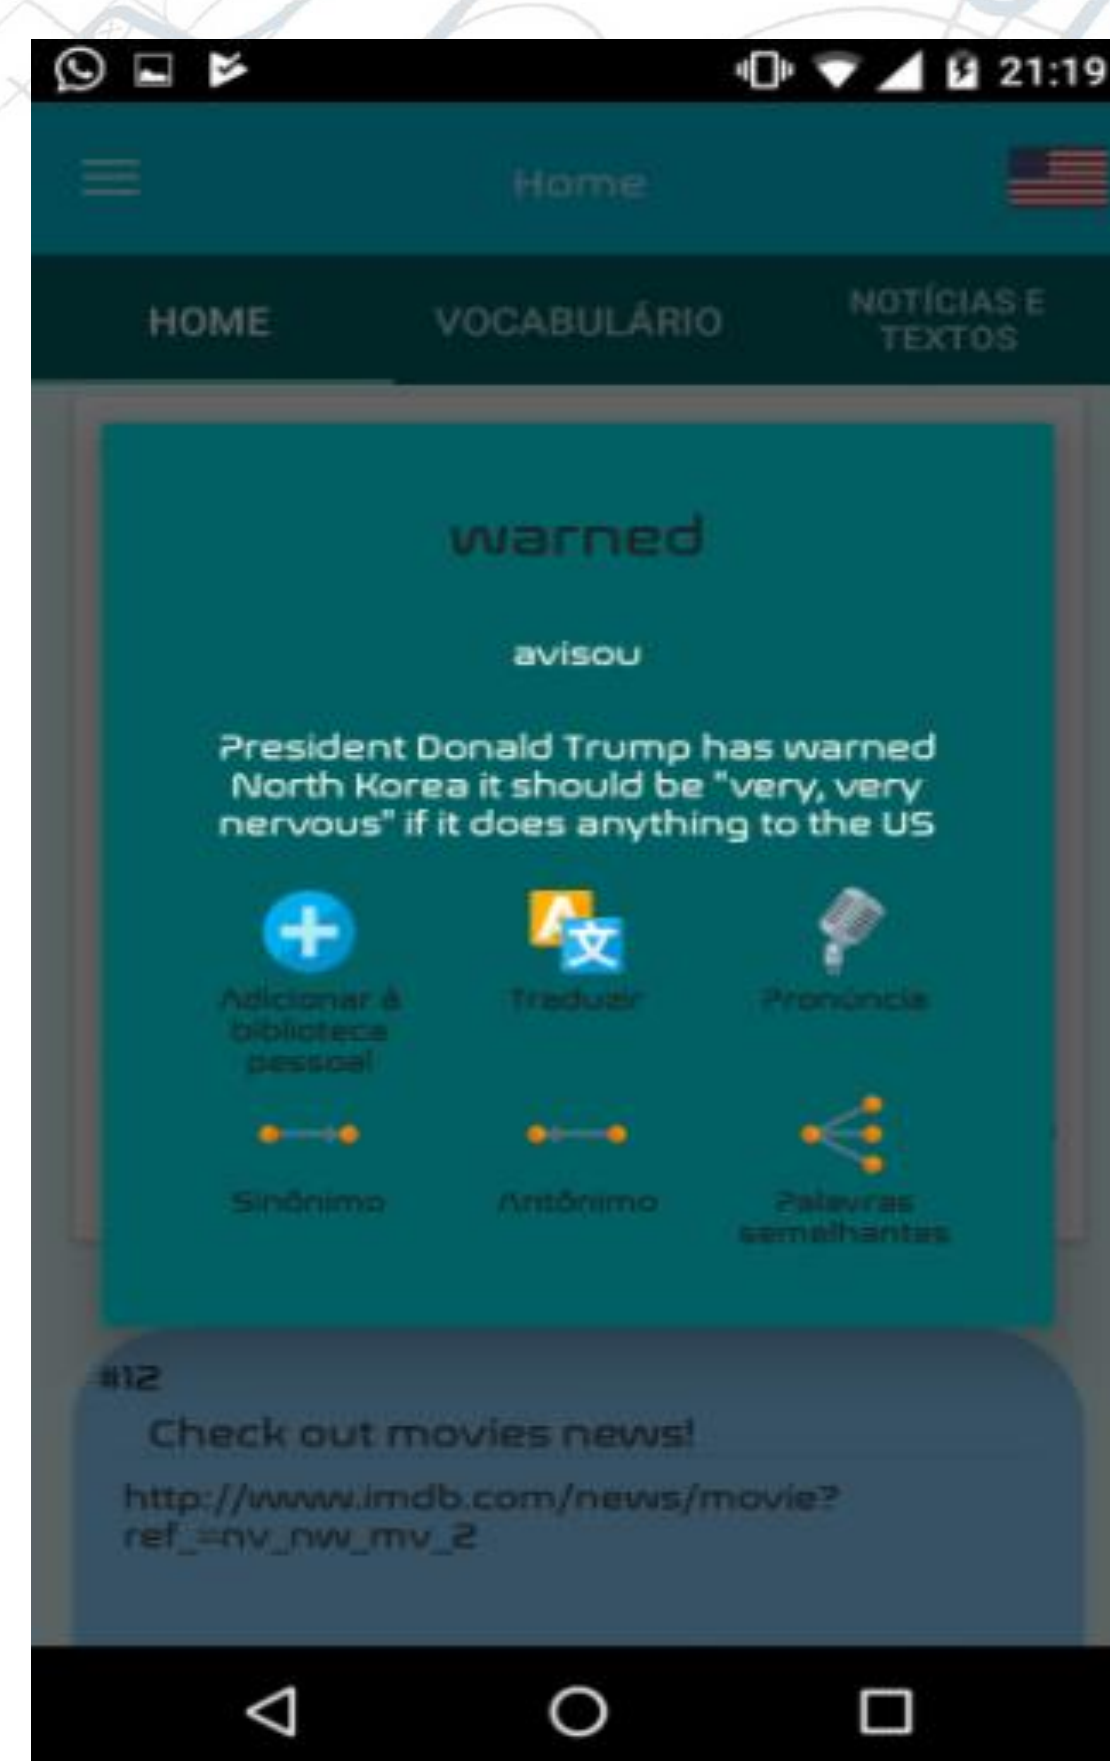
21:19

Home

HOME
VOCABULÁRIO
NOTÍCIAS E TEXTOS

warned

avisou

President Donald Trump has warned North Korea it should be "very, very nervous" if it does anything to the US

Adicionar à biblioteca pessoal
Traduzir
Pronúncia

Sinônimo
Antônimo
Palavras semelhantes

#12
Check out movies news!
http://www.imdb.com/news/movie?ref_=nv_nw_mv_2